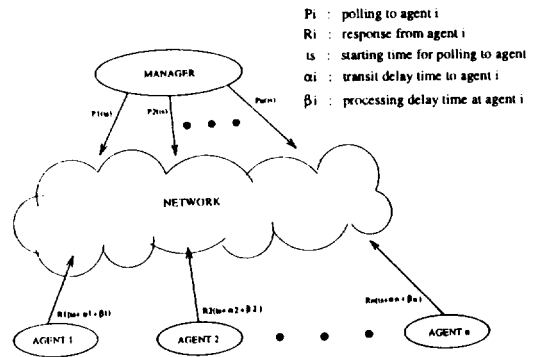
Pi : polling to agent i
Ri : response from agent i
ts : starting time for polling to agent
$\alpha$i : transit delay time to agent i
$\beta$i : processing delay time at agent i

MANAGER

P1(ts)
P2(ts)
Pn(ts)

NETWORK

R1(ts+$\alpha$1+$\beta$1)
R2(ts+$\alpha$2+$\beta$2)
Rn(ts+$\alpha$n+$\beta$n)

AGENT 1
AGENT 2
AGENT n